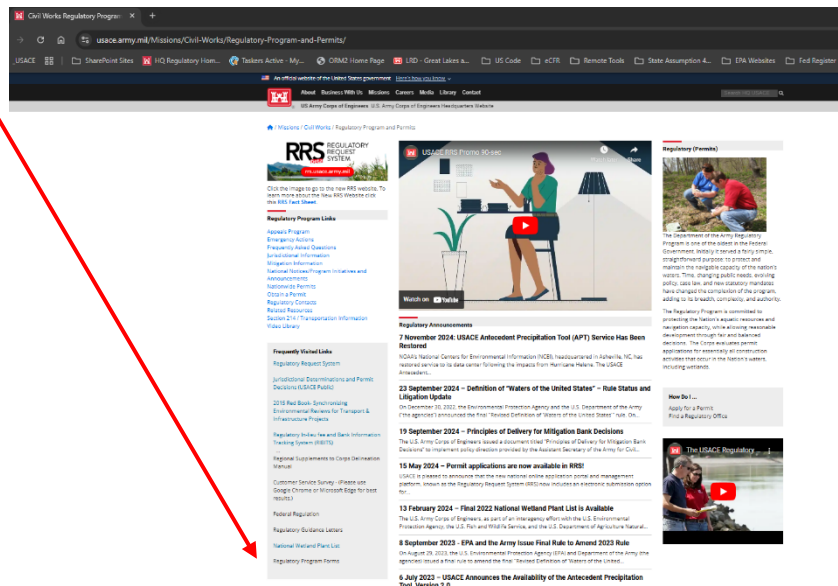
Civil Works Regulatory Program ×  +

usace.army.mil/Missions/Civil-Works/Regulatory-Program-and-Permits/

USACE | SharePoint Sites | HQ Regulatory Hom... | Taskers Active - My... | ORM2 Home Page | LRD - Great Lakes a... | US Code | eCFR | Remote Tools | State Assumption 4... | EPA Websites | Fed Register

An official website of the United States government Here's how you know

About Business With Us Missions Careers Media Library Contact

US Army Corps of Engineers U.S. Army Corps of Engineers Headquarters Website

/ Missions / Civil Works / Regulatory Program and Permits

RRS REGULATORY REQUEST SYSTEM
rrs.usace.army.mil

Click the image to go to the new RRS website. To learn more about the New RRS Website click this RRS Fact Sheet

Regulatory Program Links

Appeals Program
Emergency Actions
Frequently Asked Questions
Jurisdictional Information
Mitigation Information
National Notices/Program Initiatives and Announcements
Nationwide Permits
Obtain a Permit
Regulatory Contacts
Related Resources
Section 214 / Transportation Information
Video Library

Frequently Visited Links

Regulatory Request System

Jurisdictional Determinations and Permit Decisions (USACE Public)

2015 Red Book: Synchronizing Environmental Reviews for Transport & Infrastructure Projects

Regulatory In-lieu fee and Bank Information Tracking System (RIBITS)

Regional Supplements to Corps Delineation Manual

Customer Service Survey - (Please use Google Chrome or Microsoft Edge for best results.)

Federal Regulation

Regulatory Guidance Letters

National Wetland Plant List

Regulatory Program Forms

USACE RRS Promo 90-sec

Watch on YouTube

Regulatory Announcements

7 November 2024: USACE Antecedent Precipitation Tool (APT) Service Has Been Restored
NOAA's National Centers for Environmental Information (NCEI), headquartered in Asheville, NC, has restored service to its data center following the impacts from Hurricane Helene. The USACE Antecedent...

23 September 2024 – Definition of "Waters of the United States" – Rule Status and Litigation Update
On December 30, 2022, the Environmental Protection Agency and the U.S. Department of the Army ("the agencies") announced the final "Revised Definition of 'Waters of the United States'" rule. On...

19 September 2024 – Principles of Delivery for Mitigation Bank Decisions
The U.S. Army Corps of Engineers issued a document titled "Principles of Delivery for Mitigation Bank Decisions" to implement policy direction provided by the Assistant Secretary of the Army for Civil...

15 May 2024 – Permit applications are now available in RRS!
USACE is pleased to announce that the new national online application portal and management platform, known as the Regulatory Request System (RRS) now includes an electronic submission option for...

13 February 2024 – Final 2022 National Wetland Plant List is Available
The U.S. Army Corps of Engineers, as part of an interagency effort with the U.S. Environmental Protection Agency, the U.S. Fish and Wildlife Service, and the U.S. Department of Agriculture Natural...

8 September 2023 – EPA and the Army Issue Final Rule to Amend 2023 Rule
On August 29, 2023, the U.S. Environmental Protection Agency (EPA) and Department of the Army (the agencies) issued a final rule to amend the final "Revised Definition of 'Waters of the United...

6 July 2023 – USACE Announces the Availability of the Antecedent Precipitation Tool, Version 2.0

Regulatory (Permits)

The Department of the Army Regulatory Program is one of the oldest in the Federal Government. Initially it served a fairly simple, straightforward purpose: to protect and maintain the navigable capacity of the nation's waters. Time, changing public needs, evolving policy, case law, and new statutory mandates have changed the complexion of the program, adding to its breadth, complexity, and authority.

The Regulatory Program is committed to protecting the Nation's aquatic resources and navigation capacity, while allowing reasonable development through fair and balanced decisions. The Corps evaluates permit applications for essentially all construction activities that occur in the Nation's waters, including wetlands.

How Do I ...
Apply for a Permit
Find a Regulatory Office

The USACE Regulatory ...